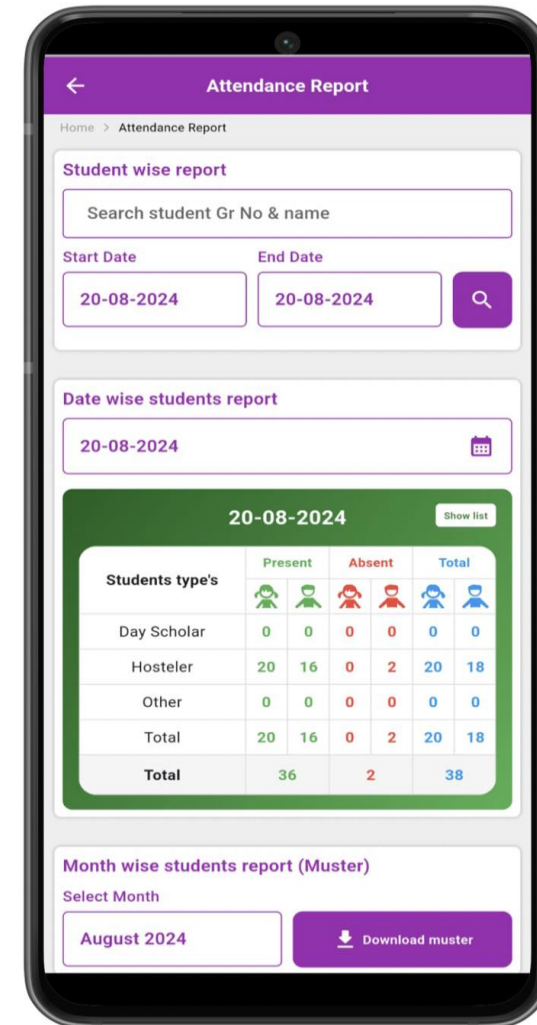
Attendance Report

Home > Attendance Report

Student wise report

Search student Gr No & name

Start Date
20-08-2024

End Date
20-08-2024

Date wise students report

20-08-2024

20-08-2024

Show list

| Students type's | Present | | Absent | | Total | |
|---|---|---|---|---|---|---|
| Day Scholar | 0 | 0 | 0 | 0 | 0 | 0 |
| Hosteler | 20 | 16 | 0 | 2 | 20 | 18 |
| Other | 0 | 0 | 0 | 0 | 0 | 0 |
| Total | 20 | 16 | 0 | 2 | 20 | 18 |
| Total | 36 | | 2 | | 38 | |

Month wise students report (Muster)

Select Month

August 2024

Download muster